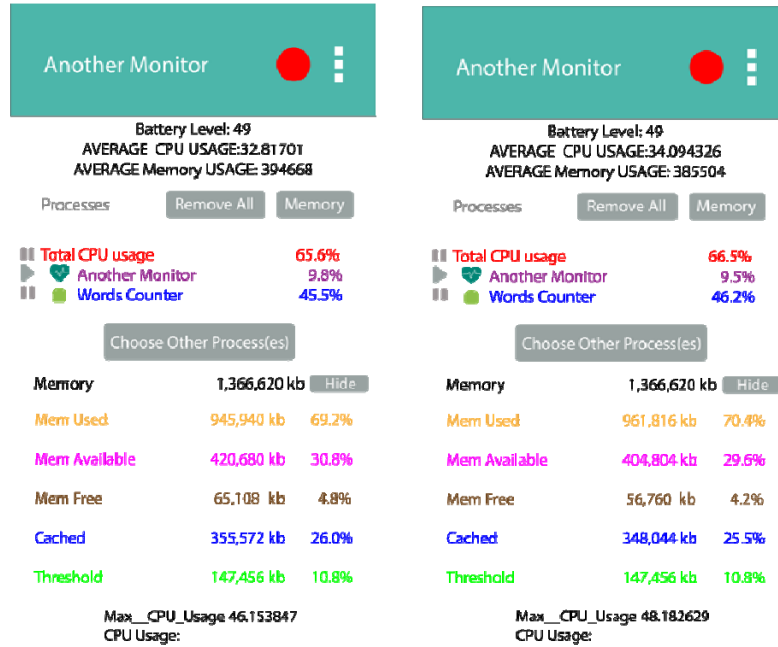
Another Monitor

Battery Level: 49
AVERAGE CPU USAGE:32.81701
AVERAGE Memory USAGE: 394668

Processes Remove All Memory

Total CPU usage 65.6%
Another Monitor 9.8%
Words Counter 45.5%

Choose Other Process(es)

| Memory | 1,366,620 kb | Hide |
|---|---|---|
| Mem Used | 945,940 kb | 69.2% |
| Mem Available | 420,680 kb | 30.8% |
| Mem Free | 65,108 kb | 4.8% |
| Cached | 355,572 kb | 26.0% |
| Threshold | 147,456 kb | 10.8% |

Max__CPU_Usage 46.153847
CPU Usage:

Another Monitor

Battery Level: 49
AVERAGE CPU USAGE:34.094326
AVERAGE Memory USAGE: 385504

Processes Remove All Memory

Total CPU usage 66.5%
Another Monitor 9.5%
Words Counter 46.2%

Choose Other Process(es)

| Memory | 1,366,620 kb | Hide |
|---|---|---|
| Mem Used | 961,816 kb | 70.4% |
| Mem Available | 404,804 kb | 29.6% |
| Mem Free | 56,760 kb | 4.2% |
| Cached | 348,044 kb | 25.5% |
| Threshold | 147,456 kb | 10.8% |

Max__CPU_Usage 48.182629
CPU Usage: